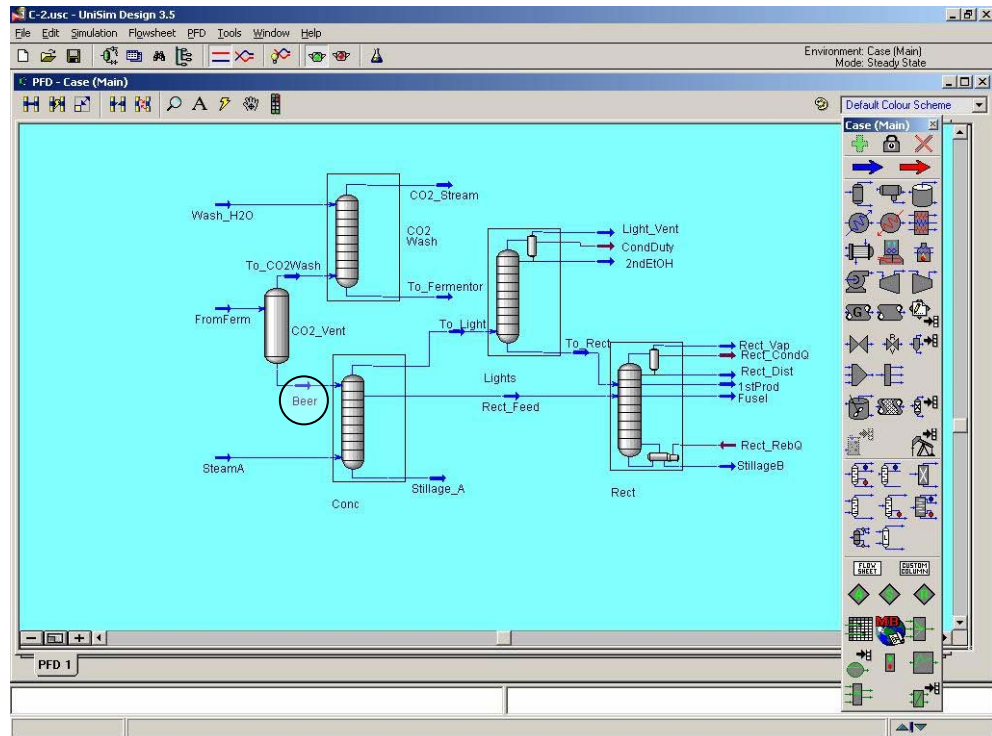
C-2.usc - UniSim Design 3.5

File Edit Simulation Flowsheet PFD Tools Window Help

Environment: Case (Main)
Mode: Steady State

PFD - Case (Main)

Default Colour Scheme

Case (Main)

Wash_H2O

CO2_Stream

CO2
Wash

To_CO2Wash

To_Fermentor

FromFerm

CO2_Vent

Light_Vent
CondDuty
2ndEtOH

To_Light

To_Rect

Lights

Rect_Vap
Rect_CondQ
Rect_Dist
1stProd
Fusel

Beer

Rect_Feed

Rect_RebQ

StillageB

SteamA

Stillage_A

Rect

Conc

FLOW SHEET

CUSTOM COLUMN

PFD 1